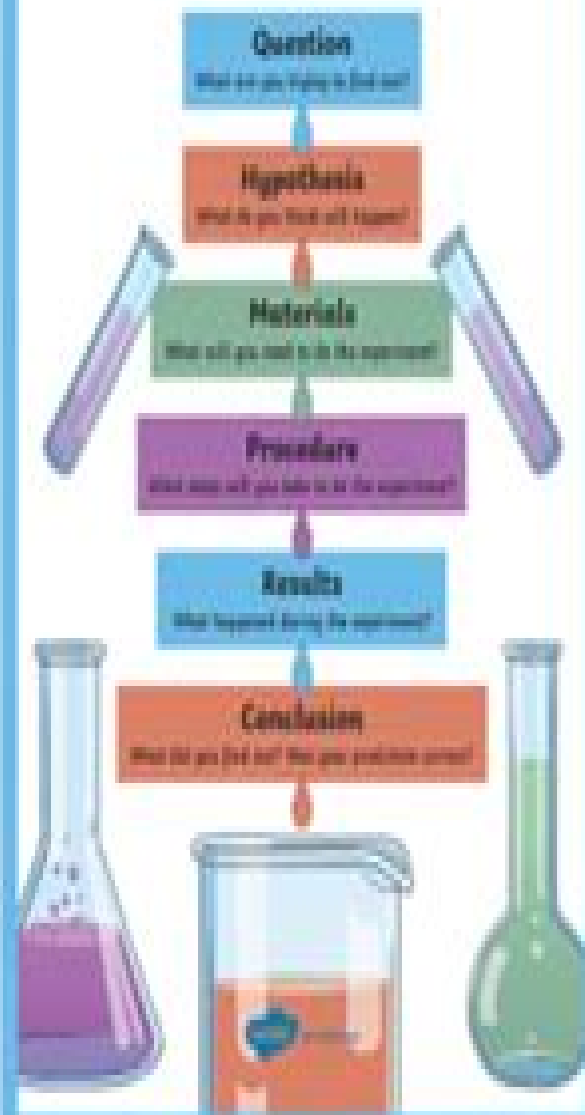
Question
What are you trying to find out?

Hypothesis
What do you think will happen?

Materials
What will you need to do the experiment?

Procedure
What steps will you take to do the experiment?

Results
What happened during the experiment?

Conclusion
What did you find out? Was your prediction correct?

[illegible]